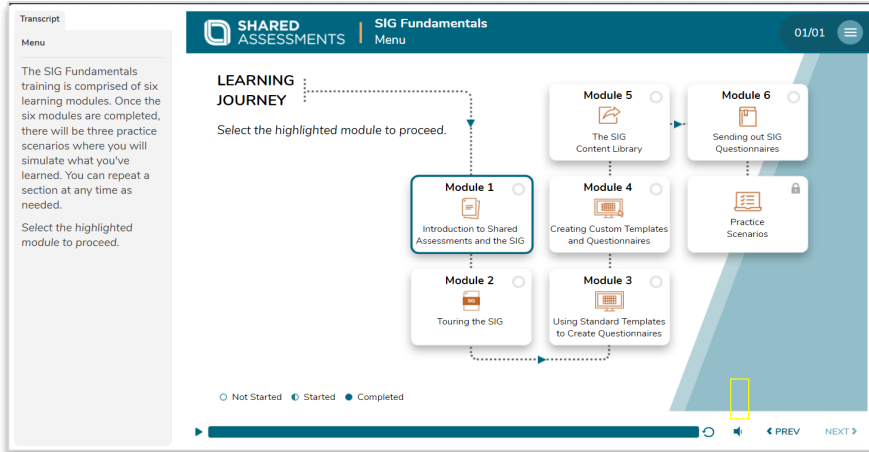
Transcript

Menu

The SIG Fundamentals training is comprised of six learning modules. Once the six modules are completed, there will be three practice scenarios where you will simulate what you've learned. You can repeat a section at any time as needed.

Select the highlighted module to proceed.

SHARED ASSESSMENTS

SIG Fundamentals
Menu

01/01

LEARNING JOURNEY

Select the highlighted module to proceed.

Module 5
The SIG Content Library

Module 6
Sending out SIG Questionnaires

Module 1
Introduction to Shared Assessments and the SIG

Module 4
Creating Custom Templates and Questionnaires

Practice Scenarios

Module 2
SIG
Touring the SIG

Module 3
Using Standard Templates to Create Questionnaires

Not Started Started Completed

PREV NEXT